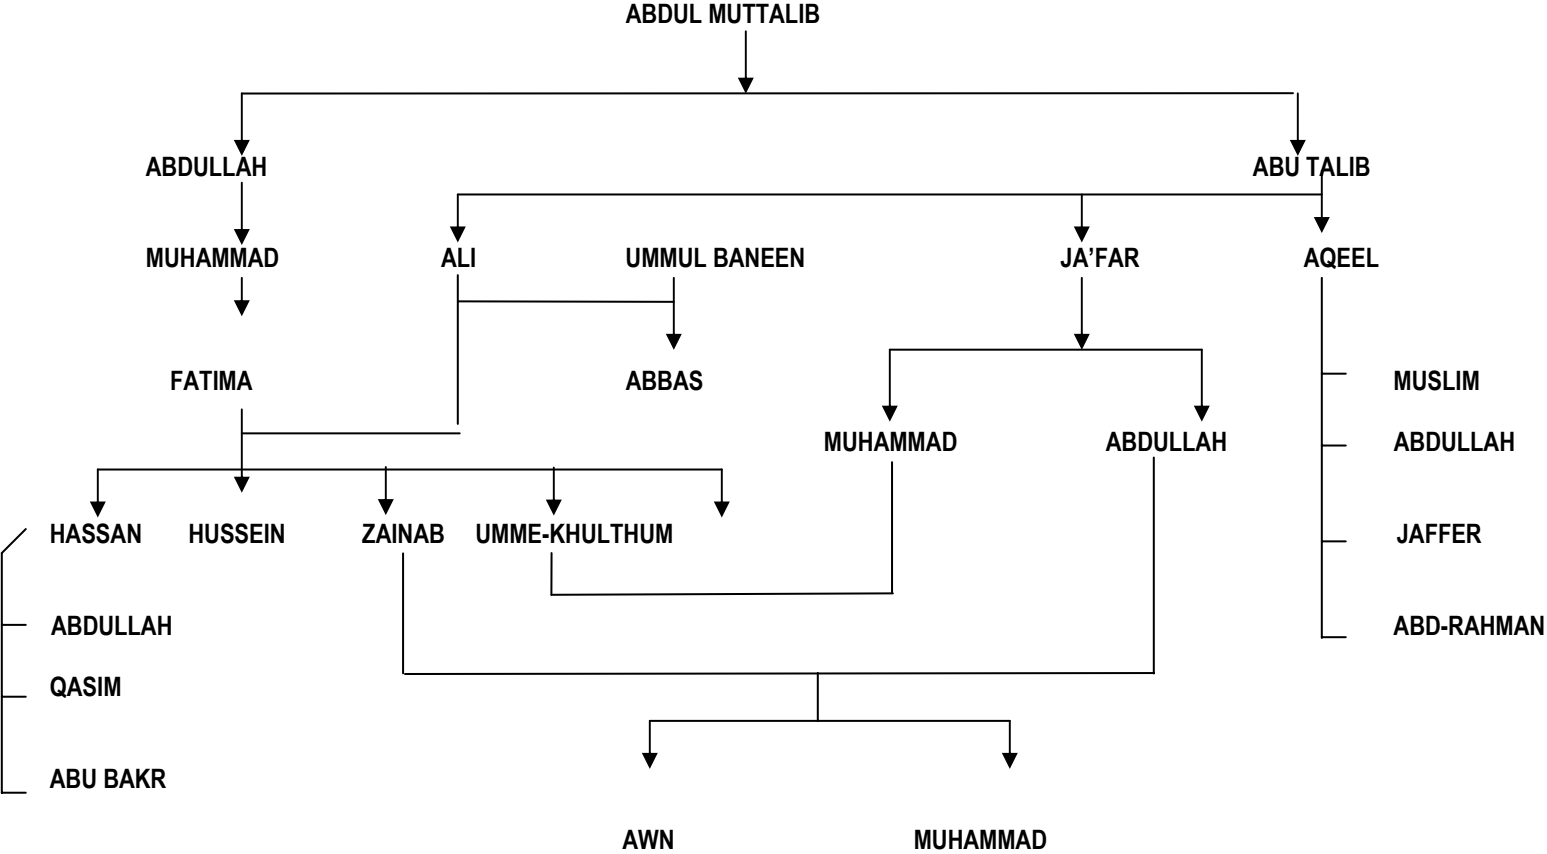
ABDUL MUTTALIB

ABDULLAH

ABU TALIB

MUHAMMAD

ALI

UMMUL BANEEN

JA'FAR

AQEEL

FATIMA

ABBAS

MUSLIM

MUHAMMAD

ABDULLAH

ABDULLAH

HASSAN

HUSSEIN

ZAINAB

UMME-KHULTHUM

JAFFER

ABDULLAH

ABD-RAHMAN

QASIM

ABU BAKR

AWN

MUHAMMAD